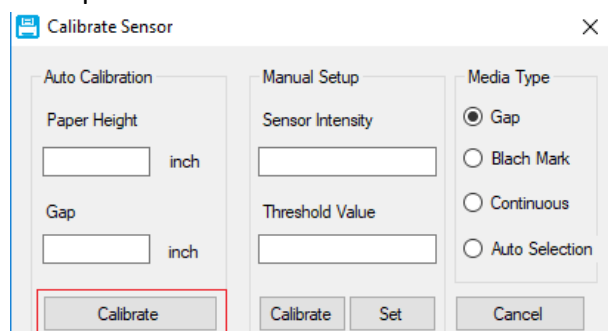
Calibrate Sensor
×

Auto Calibration

Paper Height

inch

Gap

inch

Calibrate

Manual Setup

Sensor Intensity

Threshold Value

Calibrate
Set

Media Type

Gap

Blach Mark

Continuous

Auto Selection

Cancel